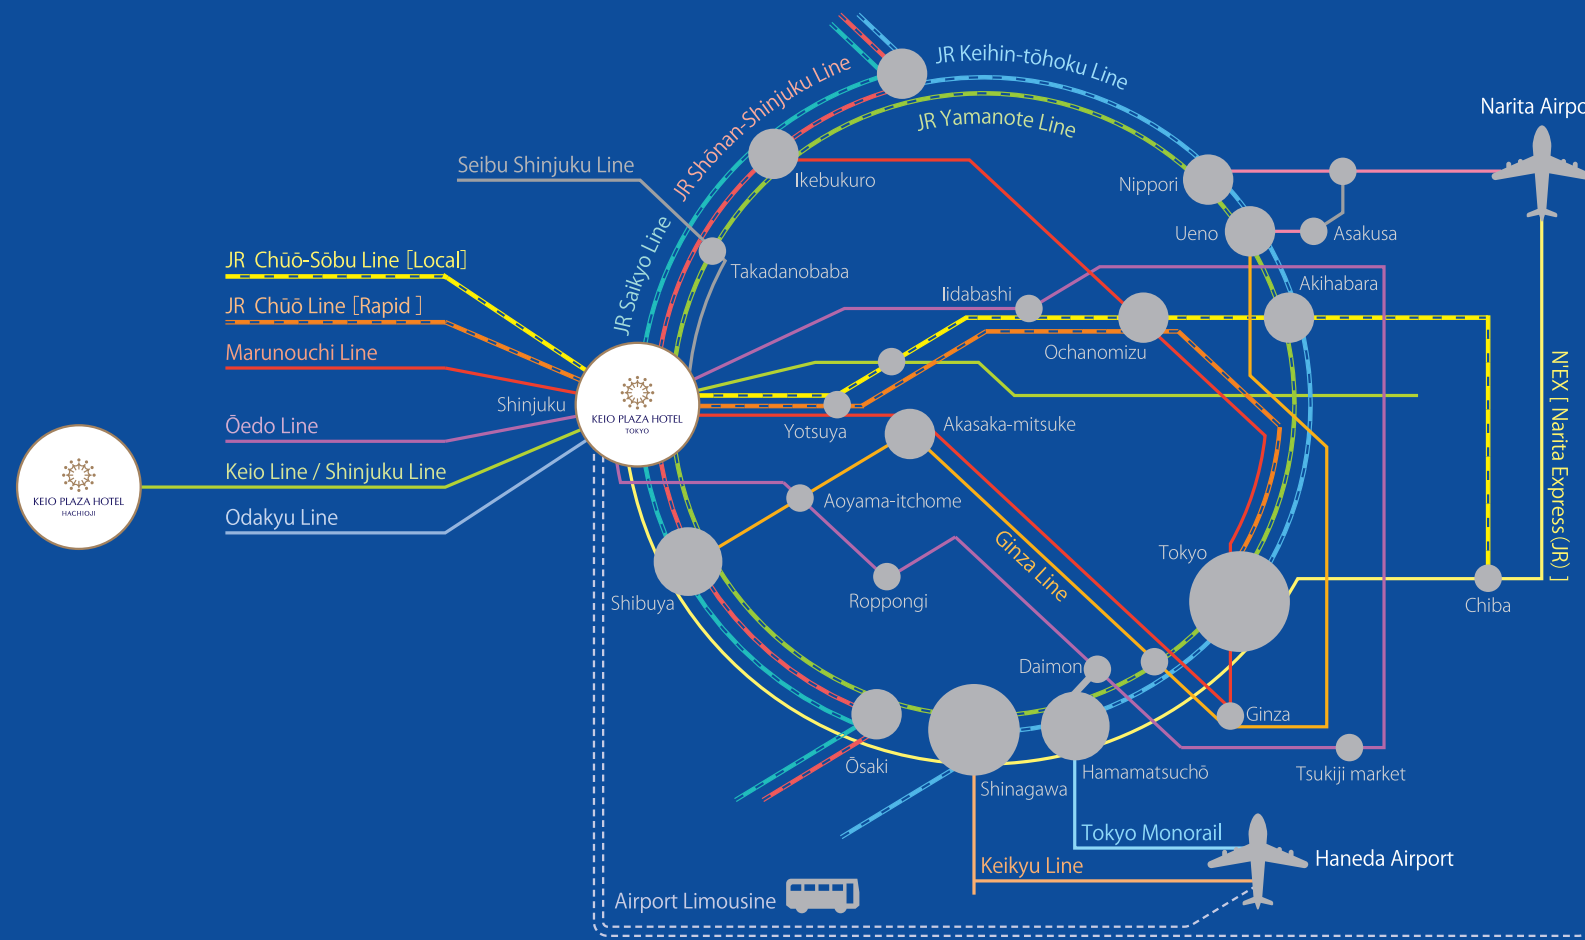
JR Keihin-tōhoku Line
JR Shōnan-Shinjuku Line
JR Yamanote Line
Narita Airpo
Seibu Shinjuku Line
Ikebukuro
Nippori
Ueno
Asakusa
JR Saikyo Line
Takadanobaba
Akihabara
JR Chūō-Sōbu Line [Local]
Iidabashi
JR Chūō Line [Rapid ]
Ochanomizu
Marunouchi Line
Shinjuku
KEIO PLAZA HOTEL TOKYO
N'EX [ Narita Express (JR) ]
Ōedo Line
Yotsuya
Akasaka-mitsuke
Keio Line / Shinjuku Line
KEIO PLAZA HOTEL HACHIOJI
Odakyu Line
Aoyama-itchome
Ginza Line
Tokyo
Shibuya
Roppongi
Chiba
Daimon
Ginza
Ōsaki
Shinagawa
Hamamatsuchō
Tsukiji market
Tokyo Monorail
Haneda Airport
Keikyu Line
Airport Limousine